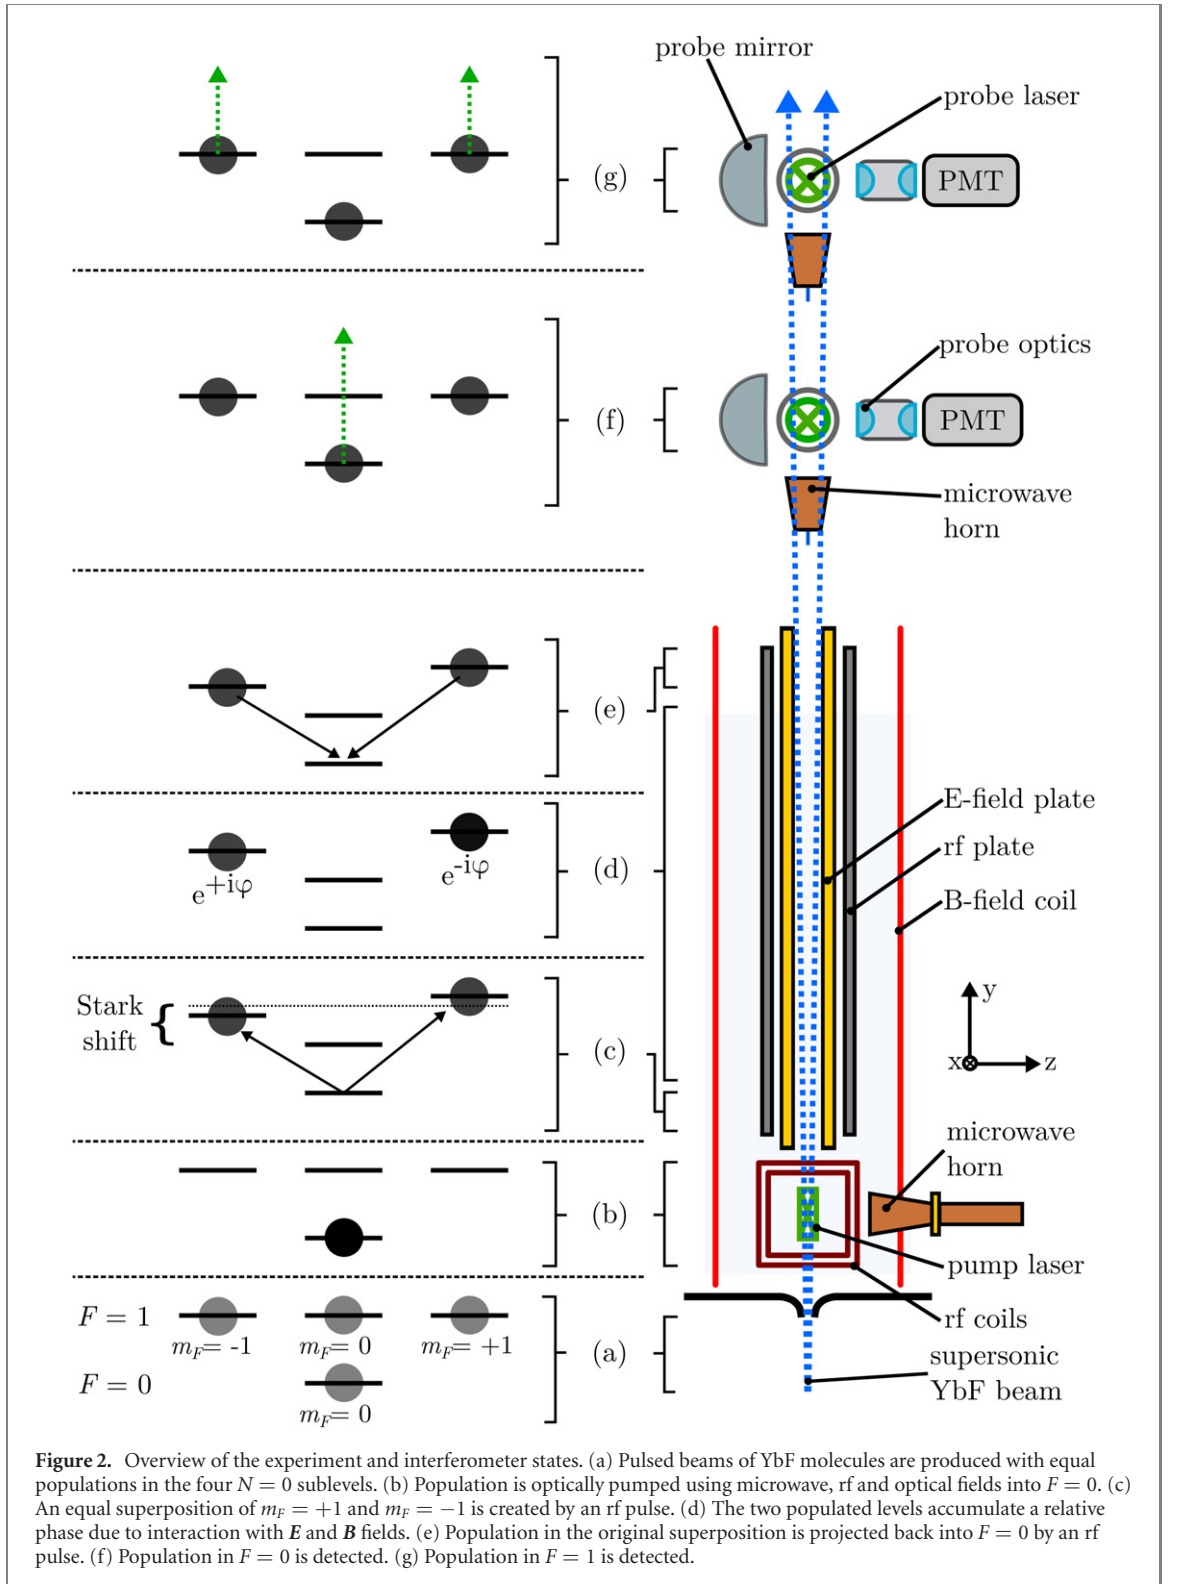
probe mirror

probe laser

(g)

PMT

probe optics

(f)

PMT

microwave horn

(e)

E-field plate

rf plate

(d)

B-field coil

$e^{+i\varphi}$

$e^{-i\varphi}$

Stark shift

(c)

y

x

z

microwave horn

(b)

pump laser

rf coils

$F = 1$

$m_F$= -1

$m_F$= 0

$m_F$= +1

(a)

supersonic YbF beam

$F = 0$

$m_F$= 0

**Figure 2.** Overview of the experiment and interferometer states. (a) Pulsed beams of YbF molecules are produced with equal populations in the four $N = 0$ sublevels. (b) Population is optically pumped using microwave, rf and optical fields into $F = 0$. (c) An equal superposition of $m_F = +1$ and $m_F = -1$ is created by an rf pulse. (d) The two populated levels accumulate a relative phase due to interaction with $\boldsymbol{E}$ and $\boldsymbol{B}$ fields. (e) Population in the original superposition is projected back into $F = 0$ by an rf pulse. (f) Population in $F = 0$ is detected. (g) Population in $F = 1$ is detected.